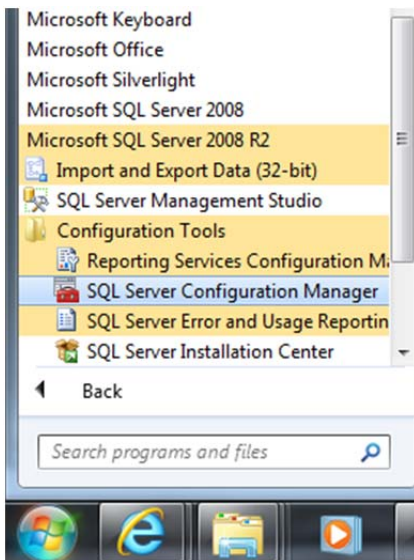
Microsoft Keyboard
Microsoft Office
Microsoft Silverlight
Microsoft SQL Server 2008
Microsoft SQL Server 2008 R2
Import and Export Data (32-bit)
SQL Server Management Studio
Configuration Tools
Reporting Services Configuration M
SQL Server Configuration Manager
SQL Server Error and Usage Reportin
SQL Server Installation Center
Back
Search programs and files